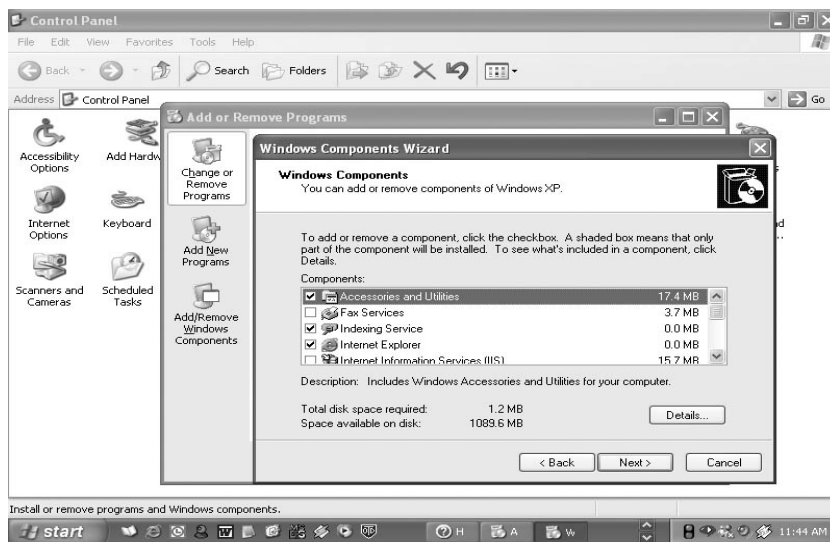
Control Panel

File Edit View Favorites Tools Help

Back Search Folders

Address Control Panel Go

Accessibility Options

Add Hardw

Internet Options

Keyboard

Scanners and Cameras

Scheduled Tasks

Add or Remove Programs

Change or Remove Programs

Add New Programs

Add/Remove Windows Components

Windows Components Wizard

Windows Components
You can add or remove components of Windows XP.

To add or remove a component, click the checkbox. A shaded box means that only part of the component will be installed. To see what's included in a component, click Details.

Components:

| | | |
|---|---|---|
| ☑ | Accessories and Utilities | 17.4 MB |
| ☐ | Fax Services | 3.7 MB |
| ☑ | Indexing Service | 0.0 MB |
| ☑ | Internet Explorer | 0.0 MB |
| ☐ | Internet Information Services (IIS) | 15.7 MB |

Description: Includes Windows Accessories and Utilities for your computer.

Total disk space required: 1.2 MB
Space available on disk: 1089.6 MB

Details...

< Back Next > Cancel

Install or remove programs and Windows components.

start H A W 11:44 AM